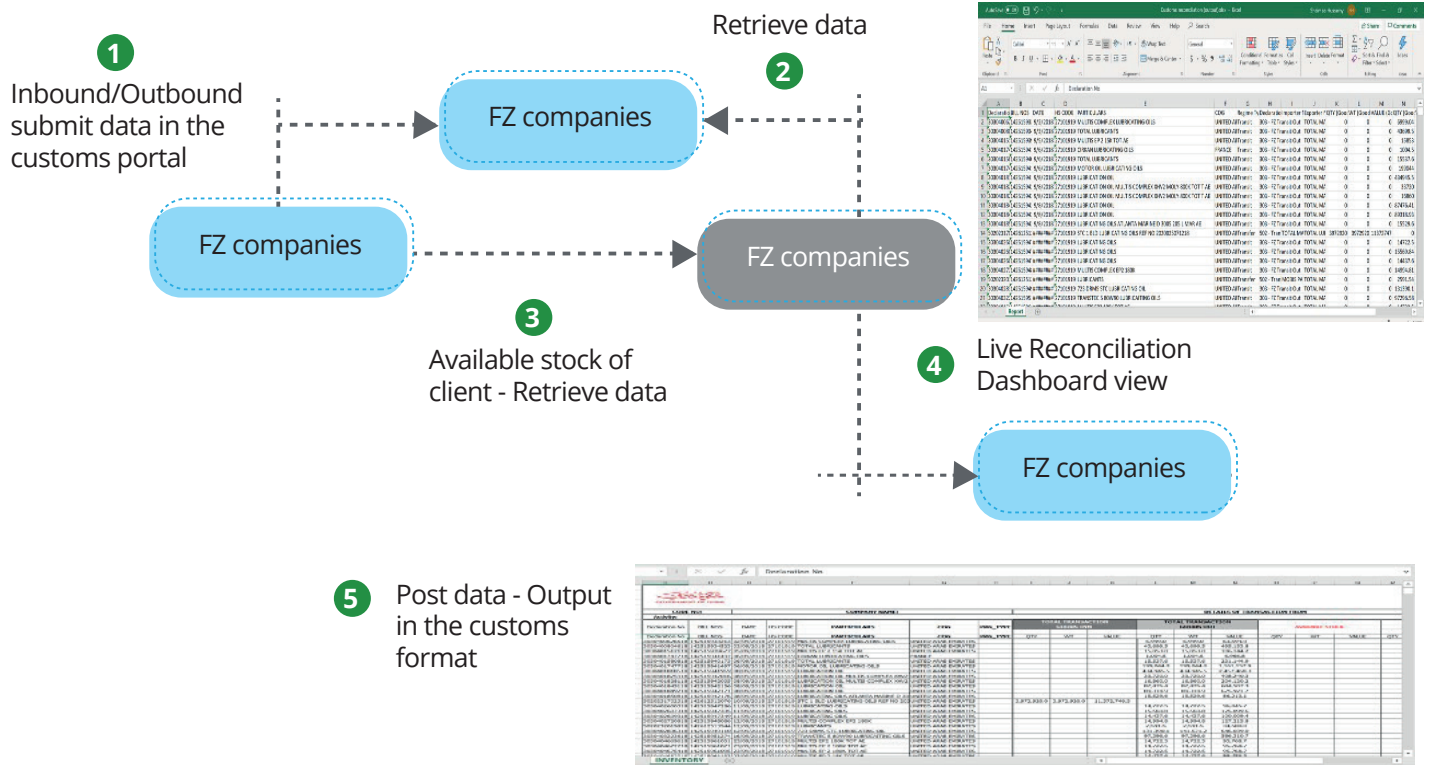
1
Inbound/Outbound submit data in the customs portal

FZ companies

Retrieve data
2

FZ companies

FZ companies

3
Available stock of client - Retrieve data

4
Live Reconciliation Dashboard view

FZ companies

5
Post data - Output in the customs format

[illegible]